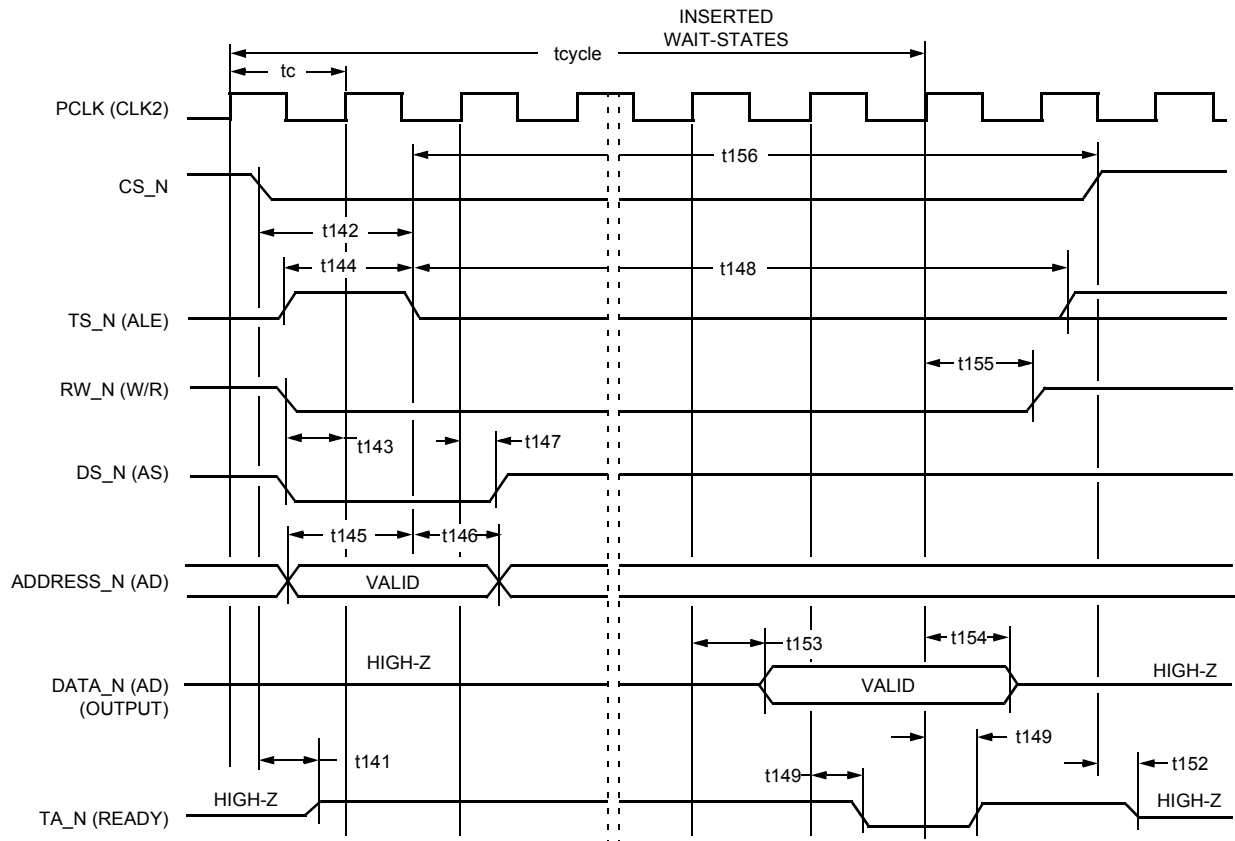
INSERTED WAIT-STATES

tcycle

tc

PCLK (CLK2)

t156

CS_N

t142

t144

t148

TS_N (ALE)

t155

RW_N (W/R)

t143

t147

DS_N (AS)

t145

t146

ADDRESS_N (AD)

VALID

t153

t154

HIGH-Z

DATA_N (AD) (OUTPUT)

VALID

HIGH-Z

t149

t141

t149

t152

HIGH-Z

TA_N (READY)

HIGH-Z